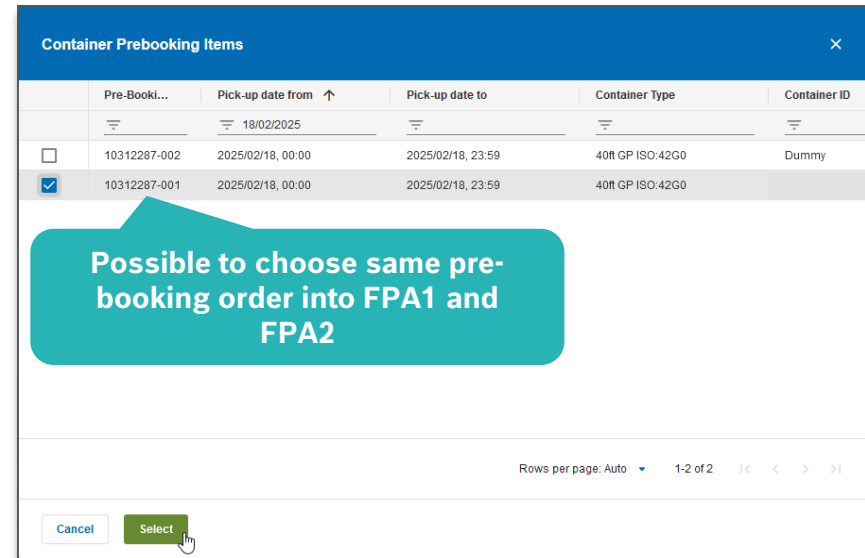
Container Prebooking Items

×

| | Pre-Booki... | Pick-up date from ↑ | Pick-up date to | Container Type | Container ID |
|---|---|---|---|---|---|
| | | 18/02/2025 | | | |
| ☐ | 10312287-002 | 2025/02/18, 00:00 | 2025/02/18, 23:59 | 40ft GP ISO:42G0 | Dummy |
| ☑ | 10312287-001 | 2025/02/18, 00:00 | 2025/02/18, 23:59 | 40ft GP ISO:42G0 | |

Possible to choose same pre-booking order into FPA1 and FPA2

Rows per page: Auto

1-2 of 2

Cancel

Select